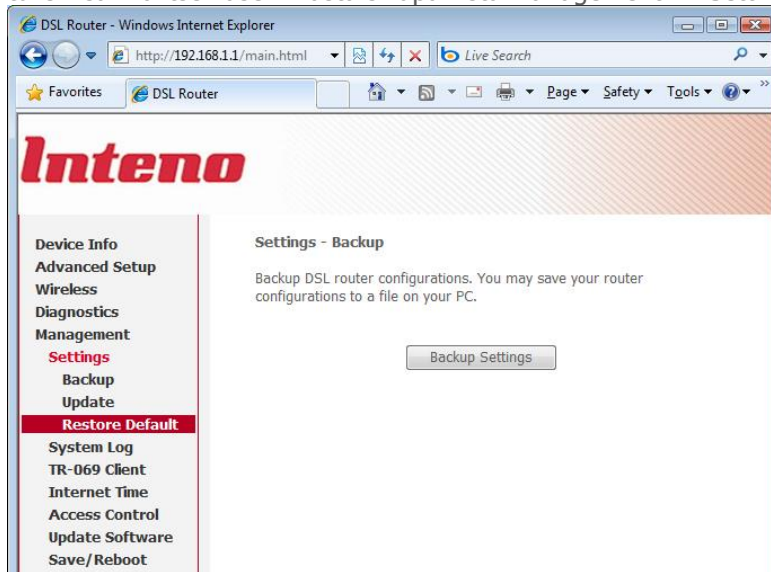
DSL Router - Windows Internet Explorer

http://192.168.1.1/main.html

Live Search

Favorites

DSL Router

Page ▾ Safety ▾ Tools ▾

Inteno

Device Info
Advanced Setup
Wireless
Diagnostics
Management
Settings
Backup
Update
Restore Default
System Log
TR-069 Client
Internet Time
Access Control
Update Software
Save/Reboot

Settings - Backup

Backup DSL router configurations. You may save your router configurations to a file on your PC.

Backup Settings